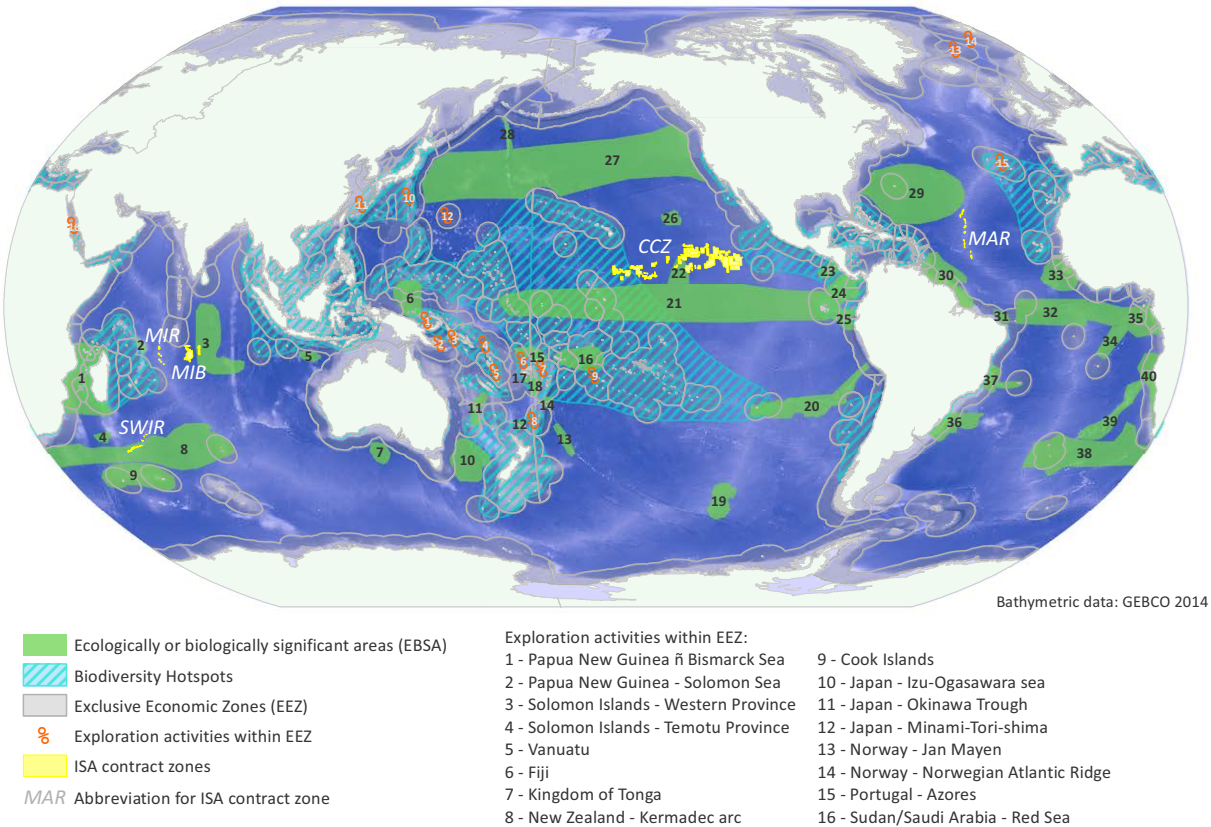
28
27
26
29
MAR
CCZ
22
23
21
24
25
30
33
31
32
35
34
MIR
MIB
2
3
1
6
5
15
16
17
18
14
12
11
13
37
40
20
SWIR
4
8
9
7
10
36
39
38
19
13
1
15
10
12

Bathymetric data: GEBCO 2014

Ecologically or biologically significant areas (EBSA)
Biodiversity Hotspots
Exclusive Economic Zones (EEZ)
Exploration activities within EEZ
ISA contract zones
MAR Abbreviation for ISA contract zone

Exploration activities within EEZ:
1 - Papua New Guinea ñ Bismarck Sea
2 - Papua New Guinea - Solomon Sea
3 - Solomon Islands - Western Province
4 - Solomon Islands - Temotu Province
5 - Vanuatu
6 - Fiji
7 - Kingdom of Tonga
8 - New Zealand - Kermadec arc
9 - Cook Islands
10 - Japan - Izu-Ogasawara sea
11 - Japan - Okinawa Trough
12 - Japan - Minami-Tori-shima
13 - Norway - Jan Mayen
14 - Norway - Norwegian Atlantic Ridge
15 - Portugal - Azores
16 - Sudan/Saudi Arabia - Red Sea